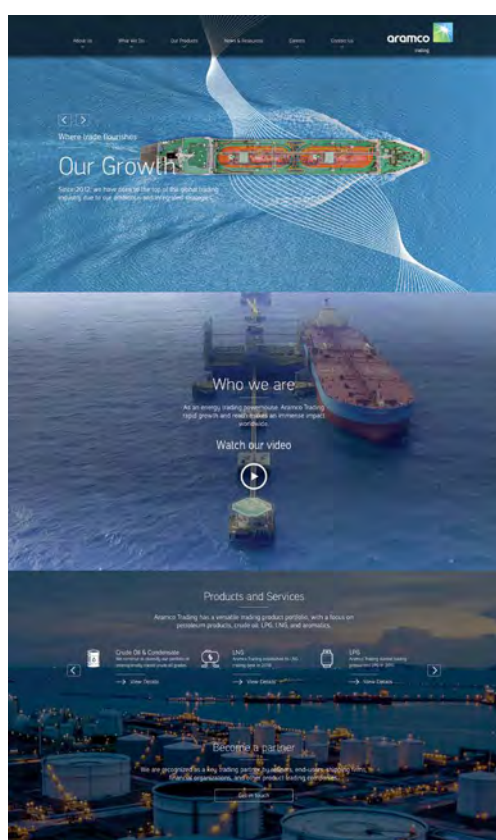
About Us What We Do Our Products News & Resources Careers Contact Us

aramco trading

Where trade flourishes

Our Growth

Since 2012, we have risen to the top of the global trading industry due to our ambitious and integrated strategies.

Who we are

As an energy trading powerhouse, Aramco Trading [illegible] rapid growth and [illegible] an immense impact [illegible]

Watch our video

Products and Services

Aramco Trading has a versatile trading product portfolio, with a focus on petroleum products, crude oil, LPG, LNG and aromatics.

Crude Oil & Condensate
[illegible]
View Details

LNG
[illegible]
View Details

LPG
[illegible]
View Details

Become a partner

We are recognized as a key trading partner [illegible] end-users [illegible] financial organizations, and other product trading companies.

Get in Touch